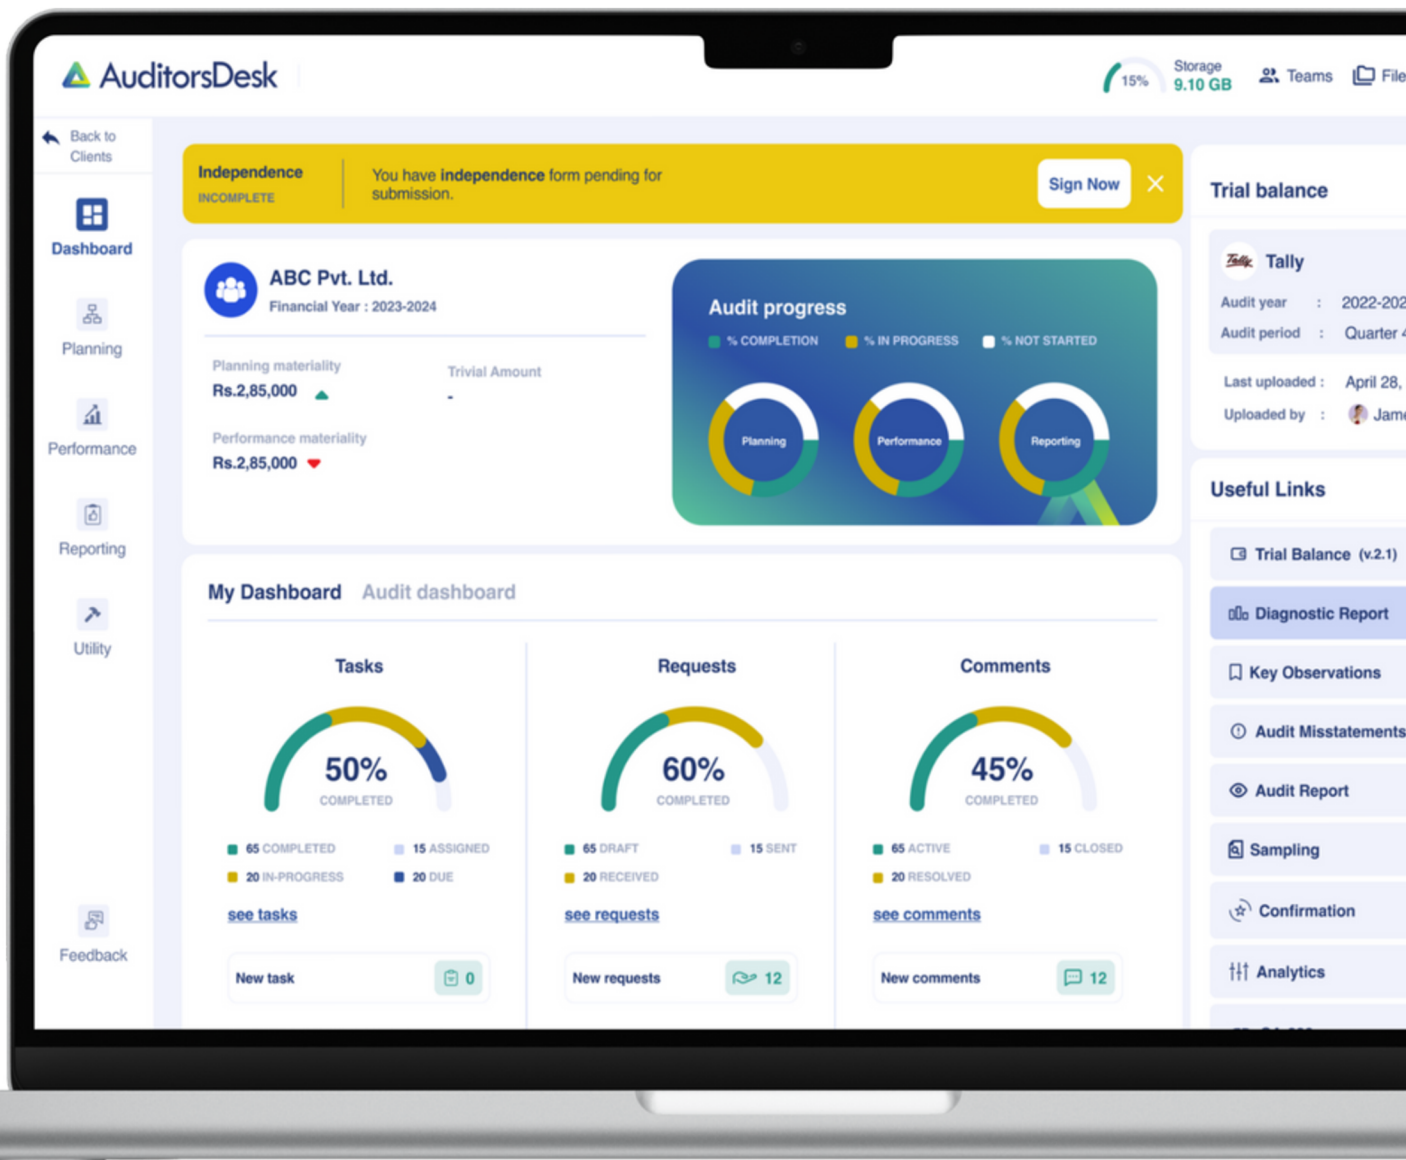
AuditorsDesk

15% Storage 9.10 GB Teams File

Back to Clients

Dashboard

Planning

Performance

Reporting

Utility

Feedback

Independence
INCOMPLETE

You have **independence** form pending for submission.

Sign Now

ABC Pvt. Ltd.
Financial Year : 2023-2024

Planning materiality
Rs.2,85,000

Trivial Amount
-

Performance materiality
Rs.2,85,000

Audit progress

% COMPLETION % IN PROGRESS % NOT STARTED

Planning Performance Reporting

My Dashboard Audit dashboard

Tasks

50%
COMPLETED

65 COMPLETED 15 ASSIGNED
20 IN-PROGRESS 20 DUE

see tasks

New task 0

Requests

60%
COMPLETED

65 DRAFT 15 SENT
20 RECEIVED

see requests

New requests 12

Comments

45%
COMPLETED

65 ACTIVE 15 CLOSED
20 RESOLVED

see comments

New comments 12

Trial balance

Tally

Audit year : 2022-202
Audit period : Quarter

Last uploaded : April 28,
Uploaded by : Jam

Useful Links

Trial Balance (v.2.1)

Diagnostic Report

Key Observations

Audit Misstatements

Audit Report

Sampling

Confirmation

Analytics

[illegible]